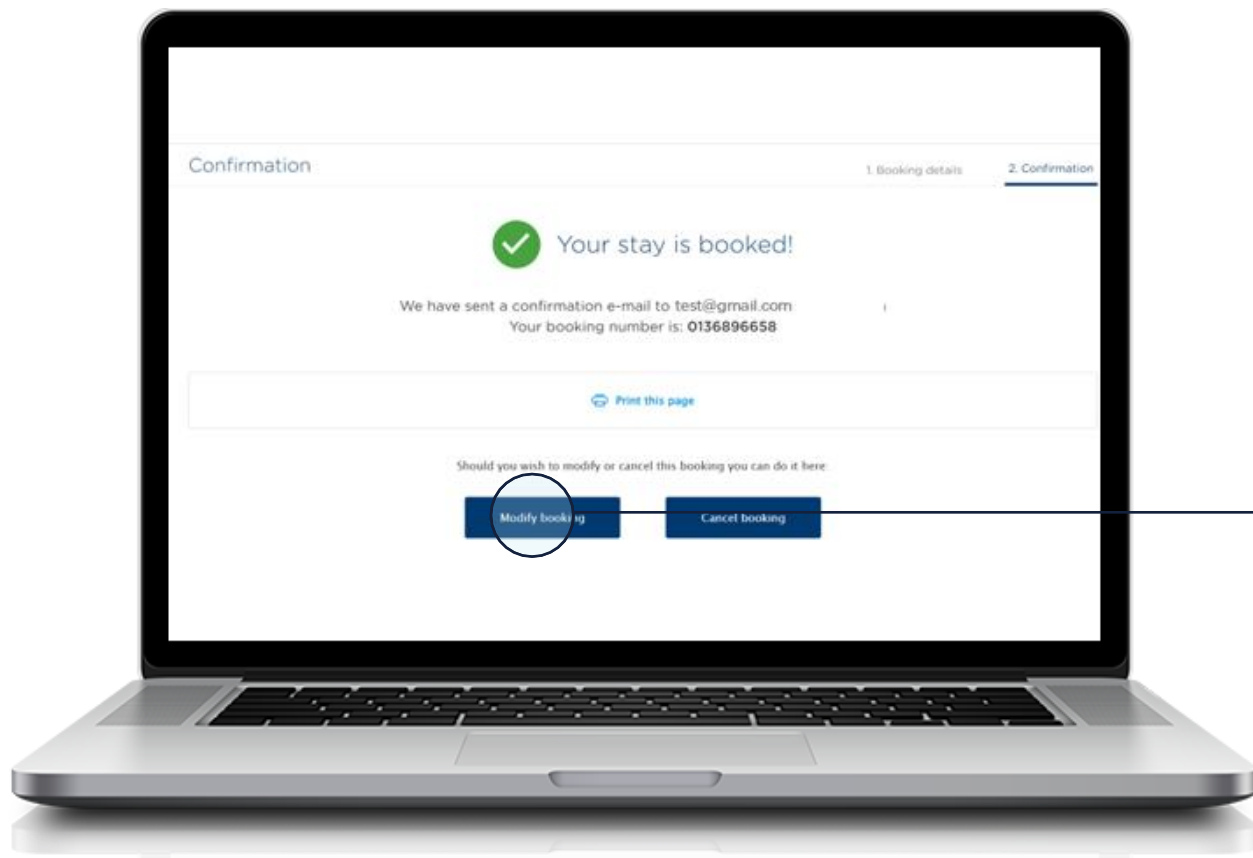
Confirmation

1. Booking details

2. Confirmation

Your stay is booked!

We have sent a confirmation e-mail to test@gmail.com
Your booking number is: **0136896658**

Print this page

Should you wish to modify or cancel this booking you can do it here:

Modify booking

Cancel booking